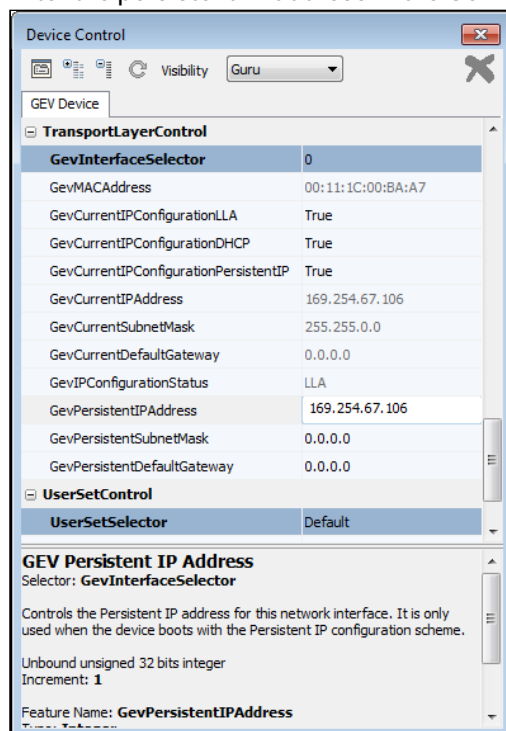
Device Control

Visibility Guru

GEV Device

TransportLayerControl

| | |
|---|---|
| GevInterfaceSelector | 0 |
| GevMACAddress | 00:11:1C:00:BA:A7 |
| GevCurrentIPConfigurationLLA | True |
| GevCurrentIPConfigurationDHCP | True |
| GevCurrentIPConfigurationPersistentIP | True |
| GevCurrentIPAddress | 169.254.67.106 |
| GevCurrentSubnetMask | 255.255.0.0 |
| GevCurrentDefaultGateway | 0.0.0.0 |
| GevIPConfigurationStatus | LLA |
| GevPersistentIPAddress | 169.254.67.106 |
| GevPersistentSubnetMask | 0.0.0.0 |
| GevPersistentDefaultGateway | 0.0.0.0 |

UserSetControl

| | |
|---|---|
| UserSetSelector | Default |

GEV Persistent IP Address
Selector: GevInterfaceSelector

Controls the Persistent IP address for this network interface. It is only used when the device boots with the Persistent IP configuration scheme.

Unbound unsigned 32 bits integer
Increment: 1

Feature Name: GevPersistentIPAddress
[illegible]